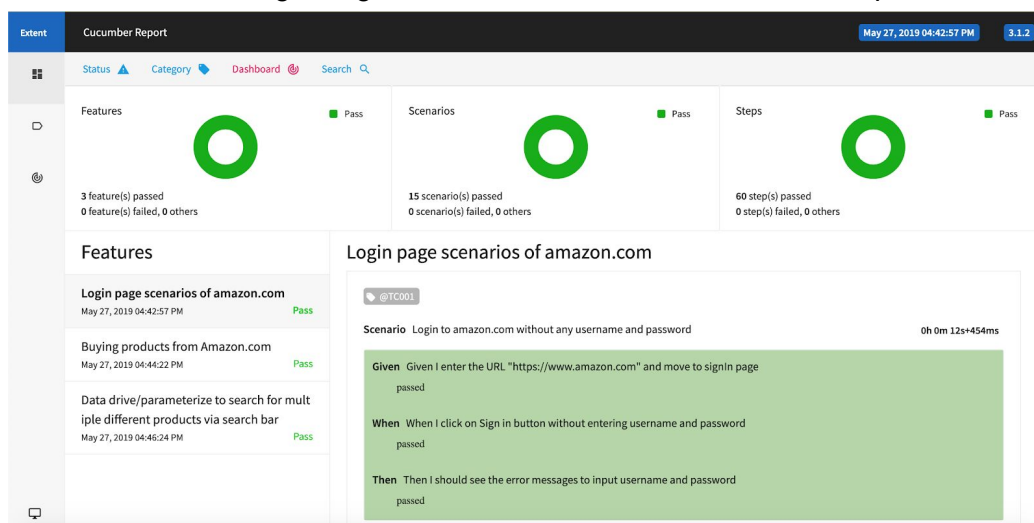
Extent

Cucumber Report

May 27, 2019 04:42:57 PM

3.1.2

Status Category Dashboard Search

Features

Pass

3 feature(s) passed
0 feature(s) failed, 0 others

Scenarios

Pass

15 scenario(s) passed
0 scenario(s) failed, 0 others

Steps

Pass

60 step(s) passed
0 step(s) failed, 0 others

Features

Login page scenarios of amazon.com
May 27, 2019 04:42:57 PM
Pass

Buying products from Amazon.com
May 27, 2019 04:44:22 PM
Pass

Data drive/parameterize to search for mult iple different products via search bar
May 27, 2019 04:46:24 PM
Pass

Login page scenarios of amazon.com

@TC001

Scenario Login to amazon.com without any username and password

0h 0m 12s+454ms

Given Given I enter the URL "https://www.amazon.com" and move to signIn page
passed

When When I click on Sign in button without entering username and password
passed

Then Then I should see the error messages to input username and password
passed